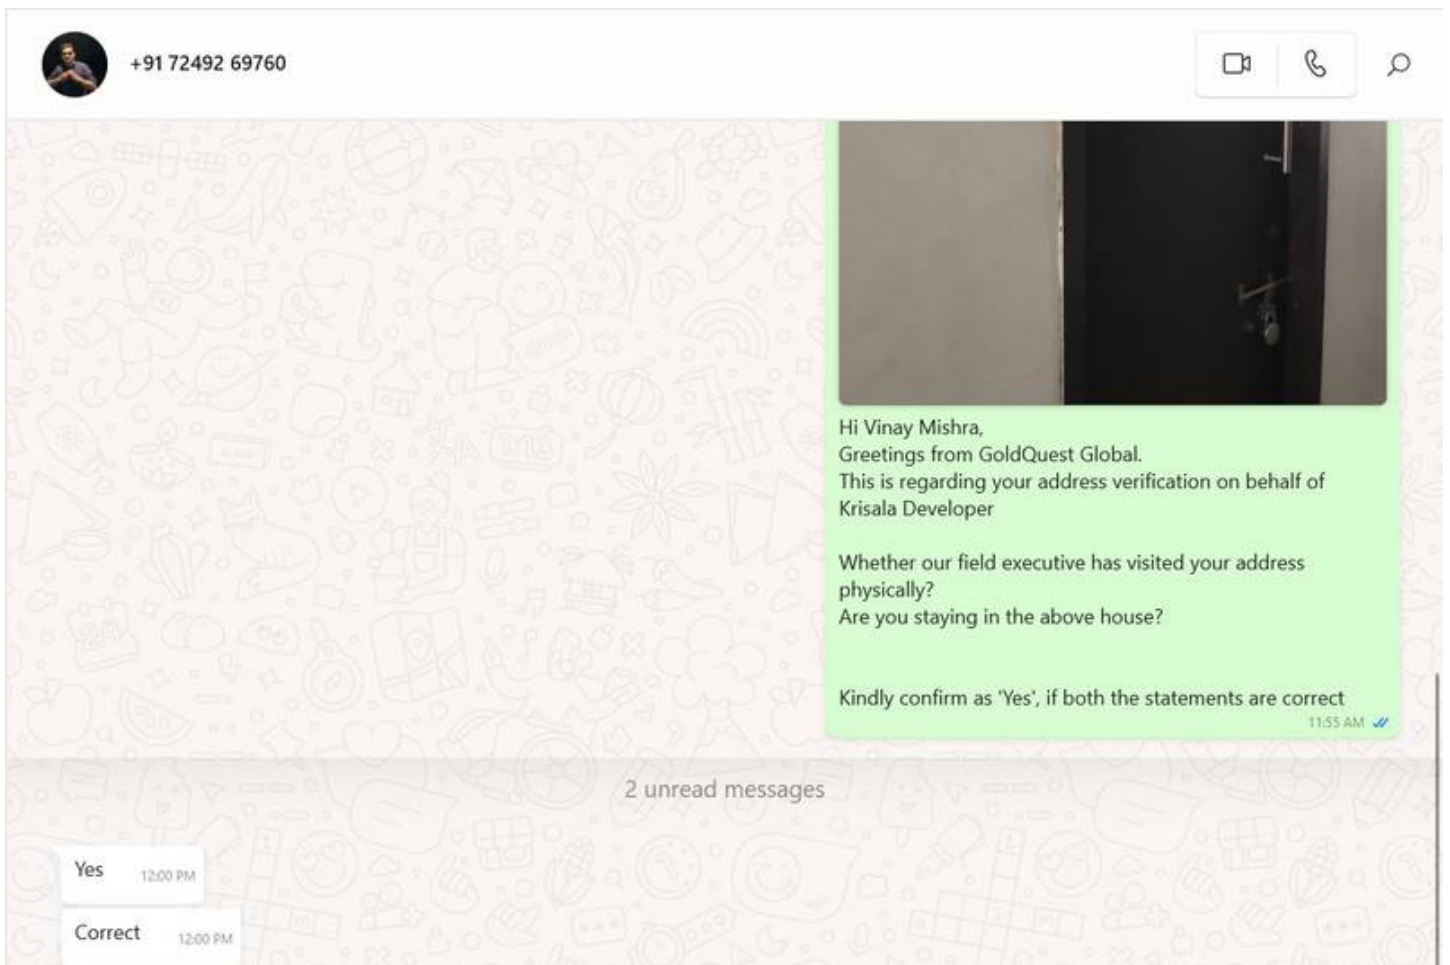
+91 72492 69760

Hi Vinay Mishra,
Greetings from GoldQuest Global.
This is regarding your address verification on behalf of Krisala Developer

Whether our field executive has visited your address physically?
Are you staying in the above house?

Kindly confirm as 'Yes', if both the statements are correct
11:55 AM

2 unread messages

Yes 12:00 PM

Correct 12:00 PM